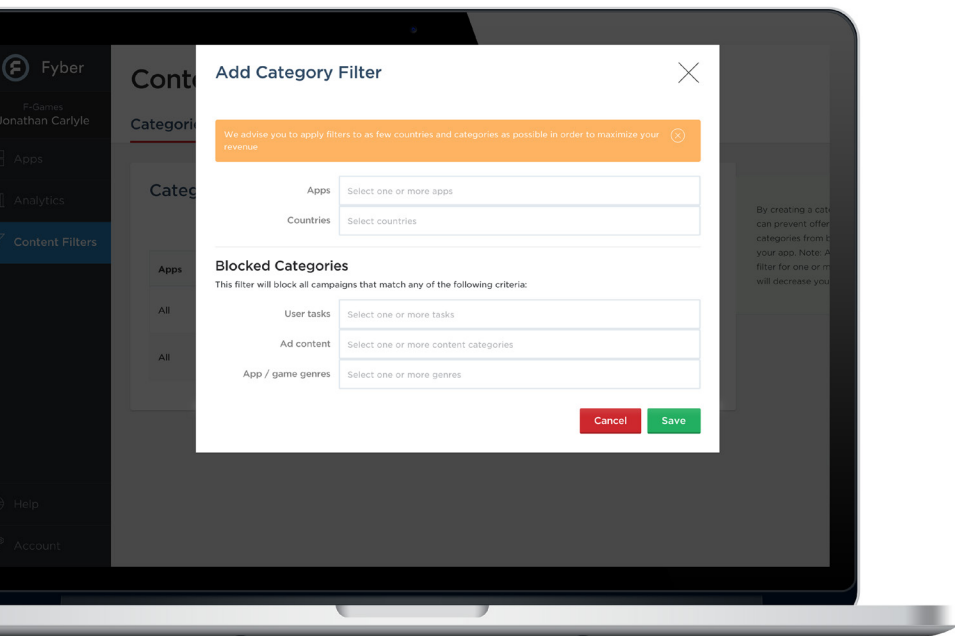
Fyber

F-Games
Jonathan Carlyle

Apps

Analytics

Content Filters

Help

Account

Cont

Categori

Categ

Apps

All

All

By creating a cat
can prevent offe
categories from t
your app. Note: A
filter for one or m
will decrease you

Add Category Filter

We advise you to apply filters to as few countries and categories as possible in order to maximize your revenue

Apps Select one or more apps

Countries Select countries

Blocked Categories

This filter will block all campaigns that match any of the following criteria:

User tasks Select one or more tasks

Ad content Select one or more content categories

App / game genres Select one or more genres

Cancel Save